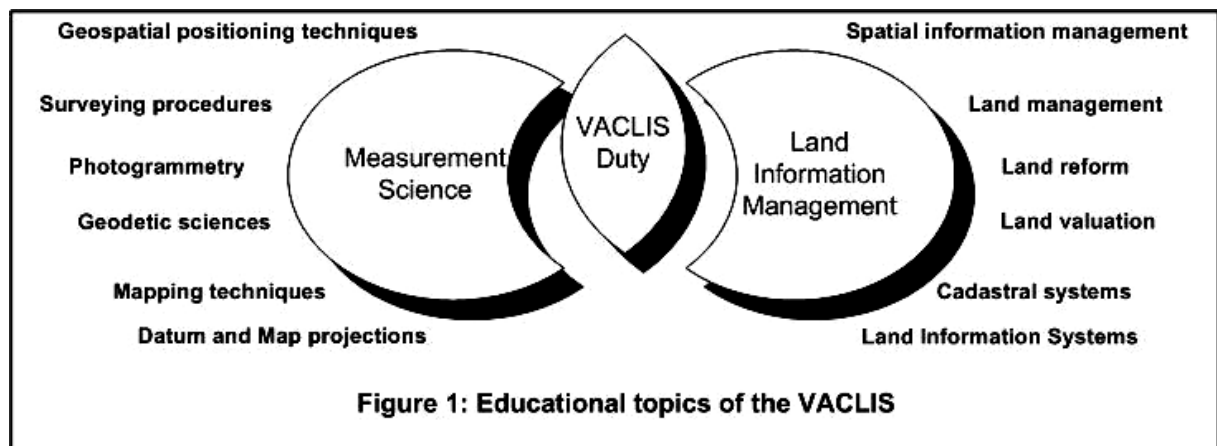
Geospatial positioning techniques

Surveying procedures

Photogrammetry

Geodetic sciences

Mapping techniques

Datum and Map projections

Measurement Science

VACLIS Duty

Land Information Management

Spatial information management

Land management

Land reform

Land valuation

Cadastral systems

Land Information Systems

Figure 1: Educational topics of the VACLIS